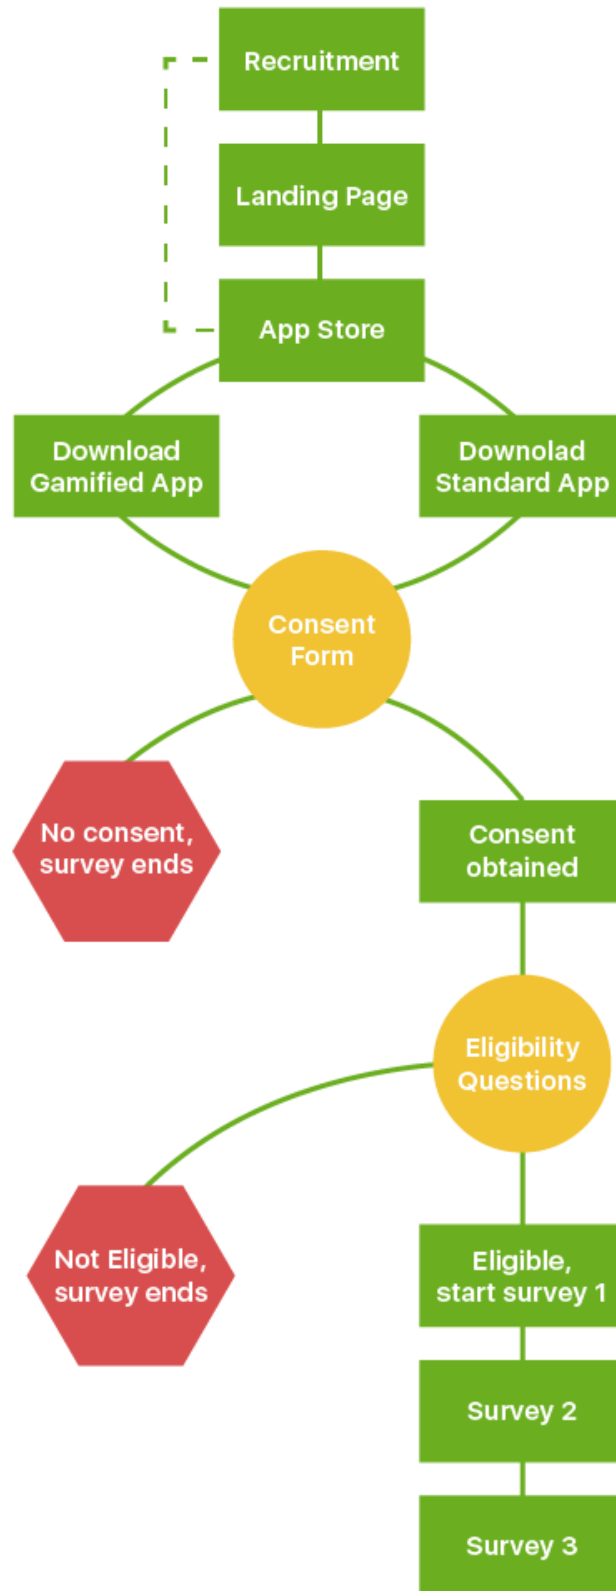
Recruitment

Landing Page

App Store

Download Gamified App

Downolad Standard App

Consent Form

No consent, survey ends

Consent obtained

Eligibility Questions

Not Eligible, survey ends

Eligible, start survey 1

Survey 2

Survey 3